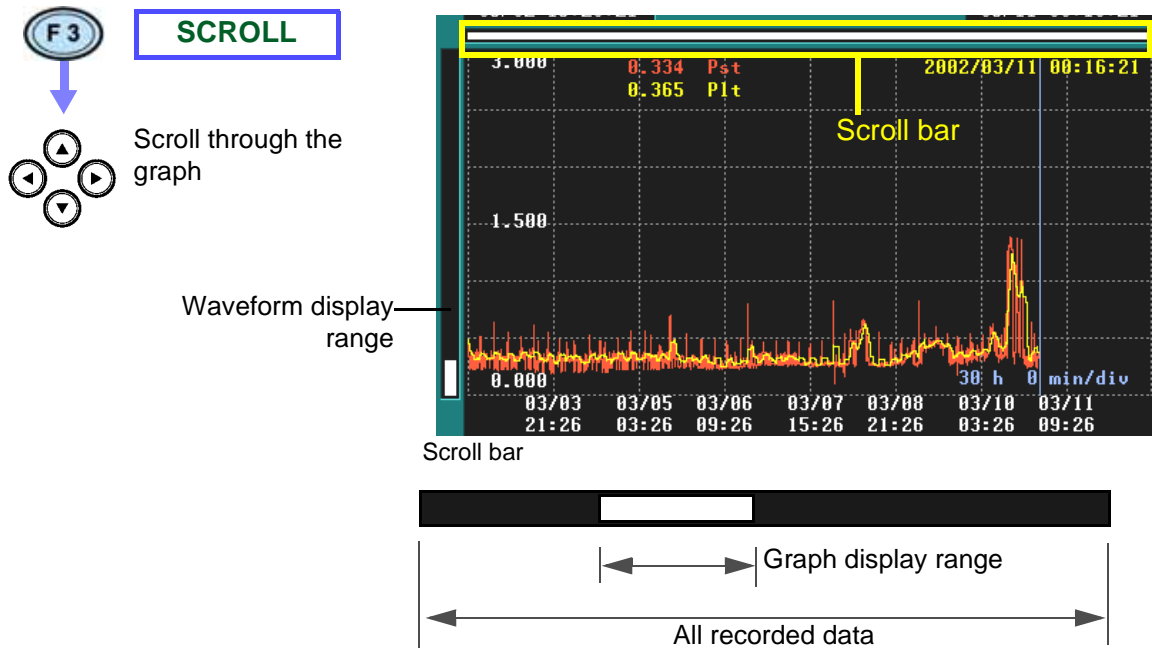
F3

SCROLL

Scroll through the graph

Waveform display range

3.000
0.334 Pst
0.365 Plt
2002/03/11 00:16:21

Scroll bar

1.500

0.000
30 h 0 min/div

| 03/03 | 03/05 | 03/06 | 03/07 | 03/08 | 03/10 | 03/11 |
|---|---|---|---|---|---|---|
| 21:26 | 03:26 | 09:26 | 15:26 | 21:26 | 03:26 | 09:26 |

Scroll bar

Graph display range

All recorded data